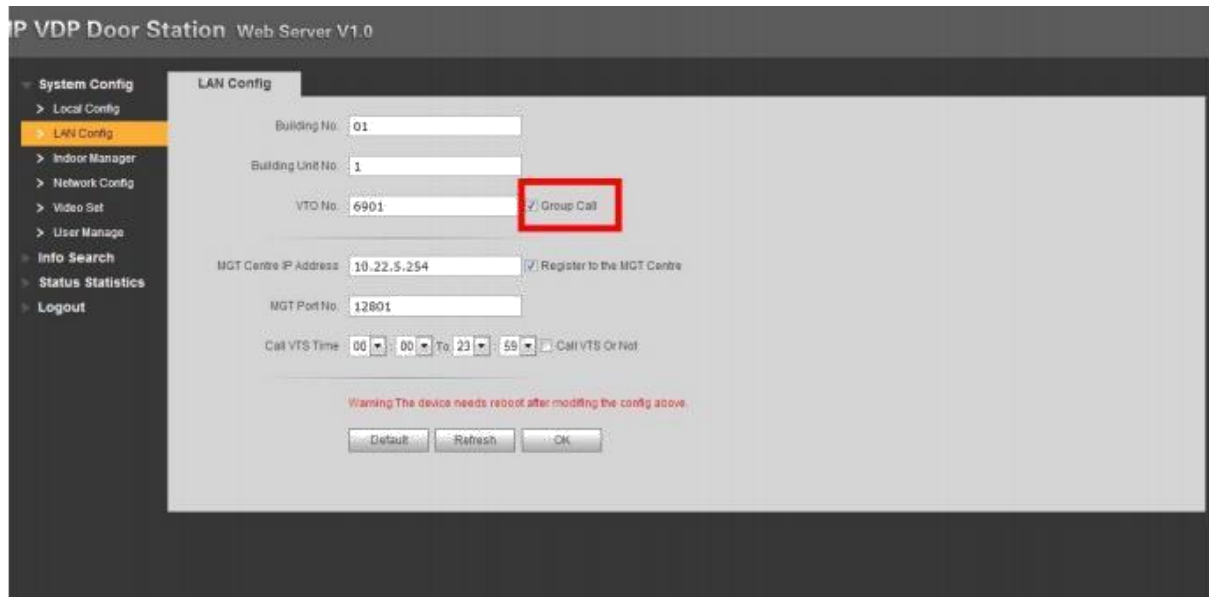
IP VDP Door Station Web Server V1.0

System Config
> Local Config
> LAN Config
> Indoor Manager
> Network Config
> Video Set
> User Manage
Info Search
Status Statistics
Logout

LAN Config

Building No. 01

Building Unit No. 1

VTO No. 6901 Group Call

MGT Centre IP Address 10.22.5.254 Register to the MGT Centre

MGT Port No. 12801

Call VTS Time 00 : 00 To 23 : 59 Call VTS Or Not

Warning:The device needs reboot after modifing the config above.

Default Refresh OK